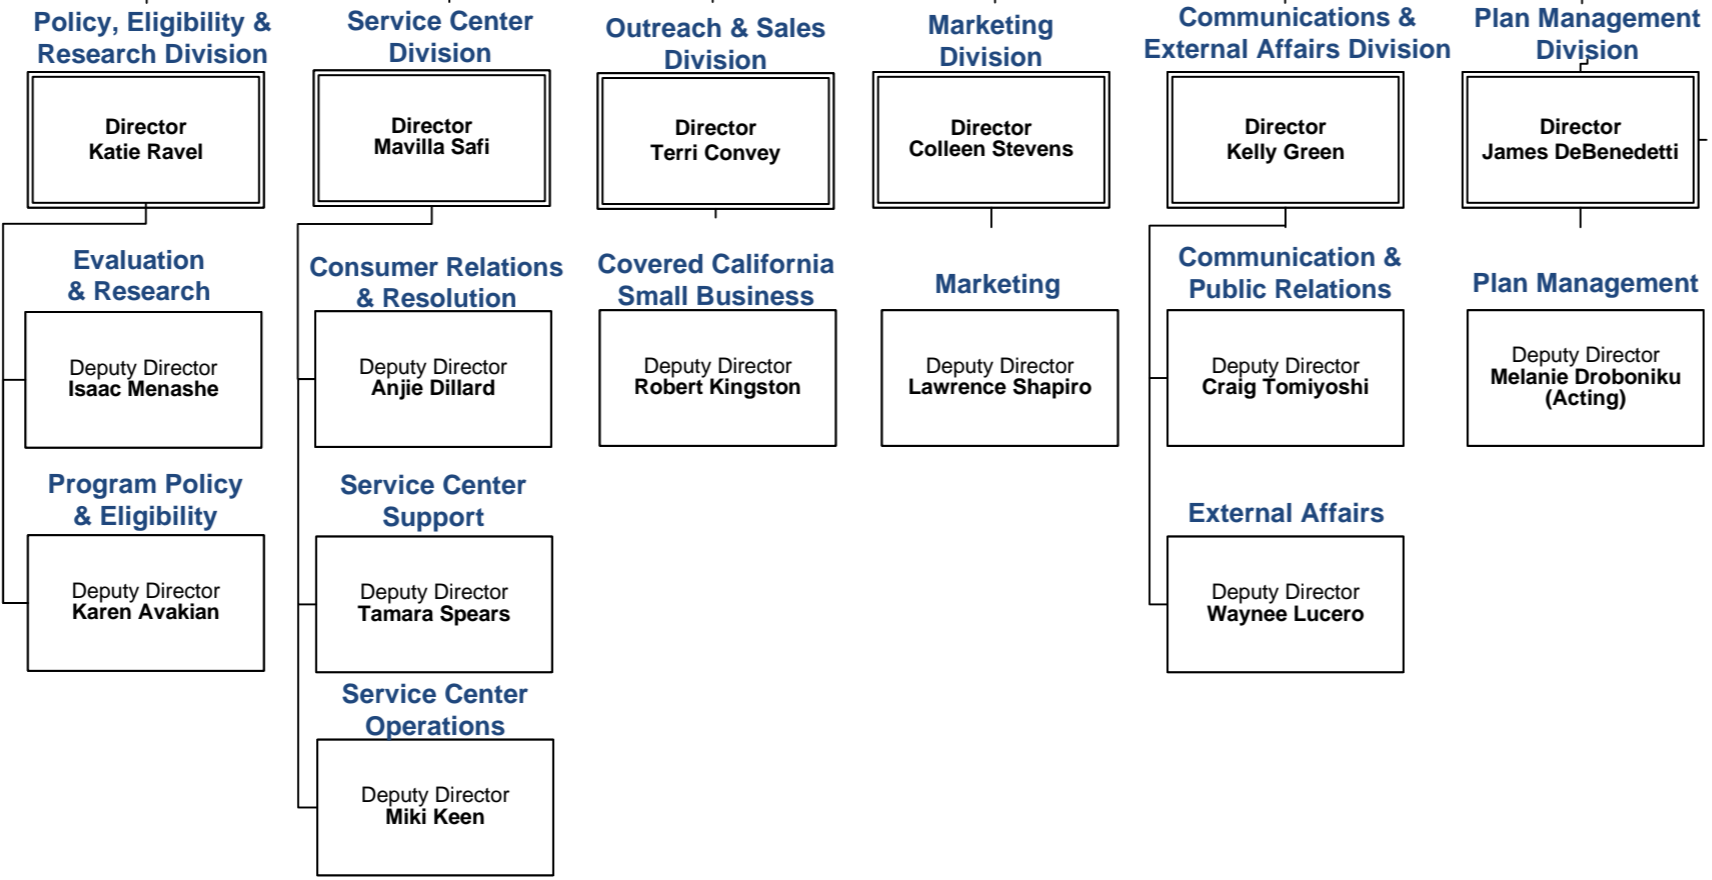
Policy, Eligibility & Research Division

Director
Katie Ravel

Evaluation & Research

Deputy Director
Isaac Menashe

Program Policy & Eligibility

Deputy Director
Karen Avakian

Service Center Division

Director
Mavilla Safi

Consumer Relations & Resolution

Deputy Director
Anjie Dillard

Service Center Support

Deputy Director
Tamara Spears

Service Center Operations

Deputy Director
Miki Keen

Outreach & Sales Division

Director
Terri Convey

Covered California Small Business

Deputy Director
Robert Kingston

Marketing Division

Director
Colleen Stevens

Marketing

Deputy Director
Lawrence Shapiro

Communications & External Affairs Division

Director
Kelly Green

Communication & Public Relations

Deputy Director
Craig Tomiyoshi

External Affairs

Deputy Director
Waynee Lucero

Plan Management Division

Director
James DeBenedetti

Plan Management

Deputy Director
Melanie Droboniku
(Acting)